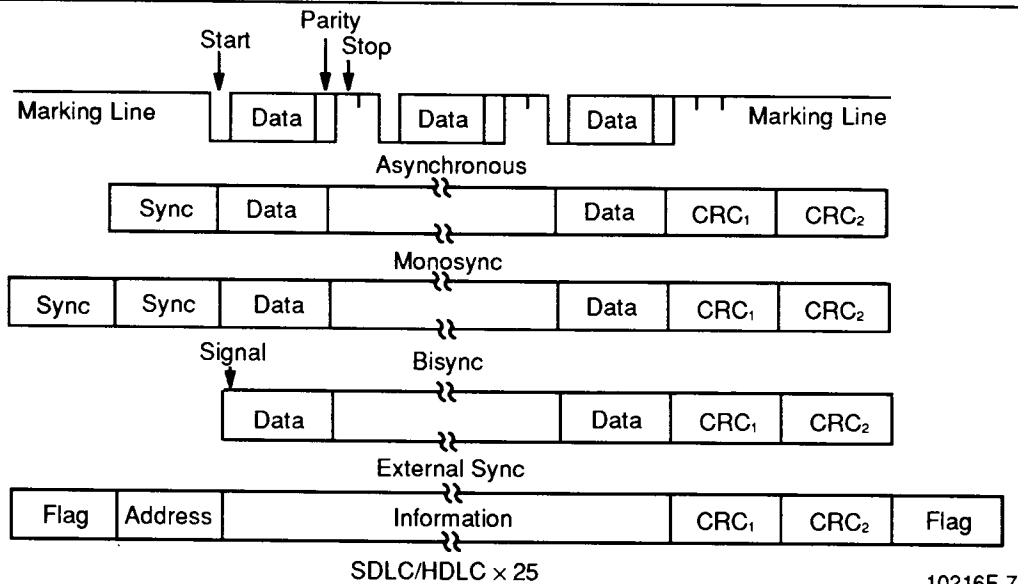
Start

Parity

Stop

Marking Line

Data

Data

Data

Marking Line

Asynchronous

| Sync | Data | | Data | $CRC_1$ | $CRC_2$ |
|---|---|---|---|---|---|

Monosync

| Sync | Sync | Data | | Data | $CRC_1$ | $CRC_2$ |
|---|---|---|---|---|---|---|

Signal

Bisync

| Data | | Data | $CRC_1$ | $CRC_2$ |
|---|---|---|---|---|

External Sync

| Flag | Address | Information | $CRC_1$ | $CRC_2$ | Flag |
|---|---|---|---|---|---|

SDLC/HDLC $\times$ 25

102165-7